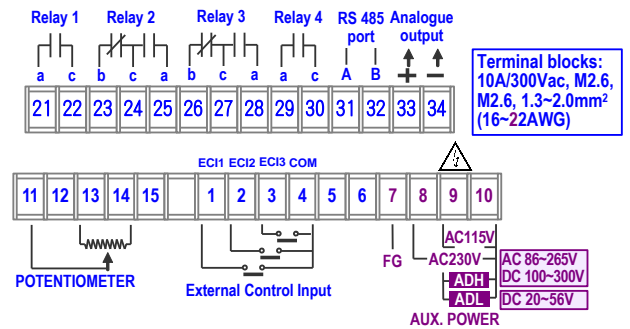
Relay 1 Relay 2 Relay 3 Relay 4 RS 485 port Analogue output

a c b c a b c a a c A B + −

21 22 23 24 25 26 27 28 29 30 31 32 33 34

Terminal blocks:
10A/300Vac, M2.6, M2.6, 1.3~2.0mm$^2$
(16~22AWG)

ECI1 ECI2 ECI3 COM

11 12 13 14 15 1 2 3 4 5 6 7 8 9 10

POTENTIOMETER

External Control Input

FG

AC115V

AC230V

AC 86~265V
DC 100~300V

ADH

ADL

DC 20~56V

AUX. POWER